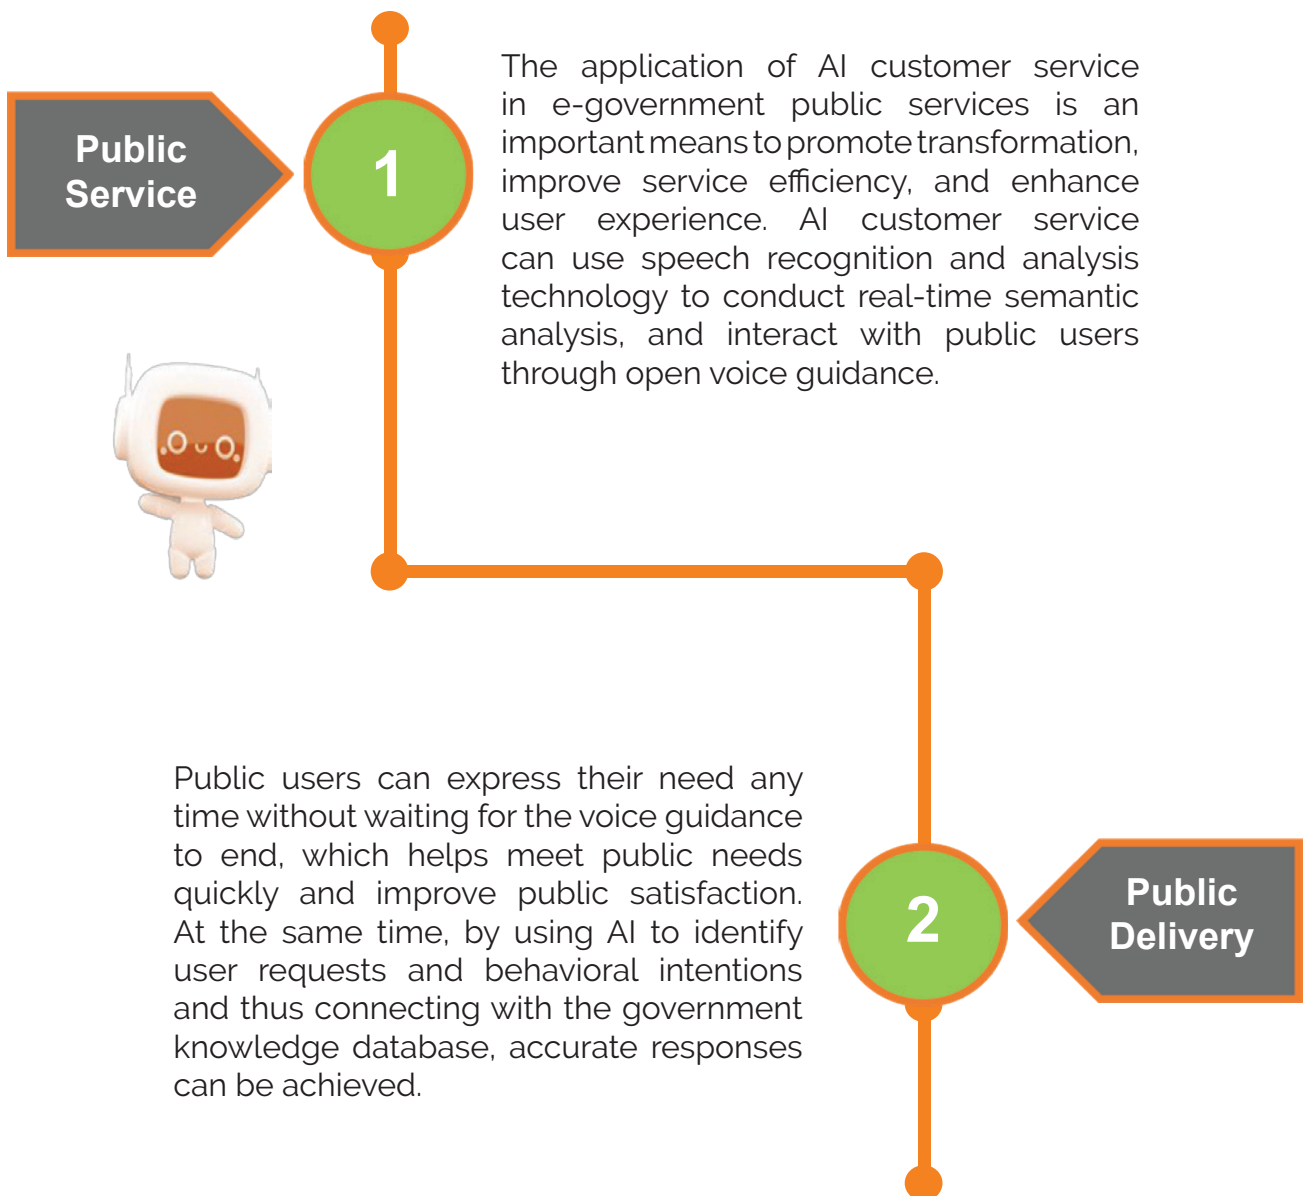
Public Service

1

The application of AI customer service in e-government public services is an important means to promote transformation, improve service efficiency, and enhance user experience. AI customer service can use speech recognition and analysis technology to conduct real-time semantic analysis, and interact with public users through open voice guidance.

Public users can express their need any time without waiting for the voice guidance to end, which helps meet public needs quickly and improve public satisfaction. At the same time, by using AI to identify user requests and behavioral intentions and thus connecting with the government knowledge database, accurate responses can be achieved.

2

Public Delivery